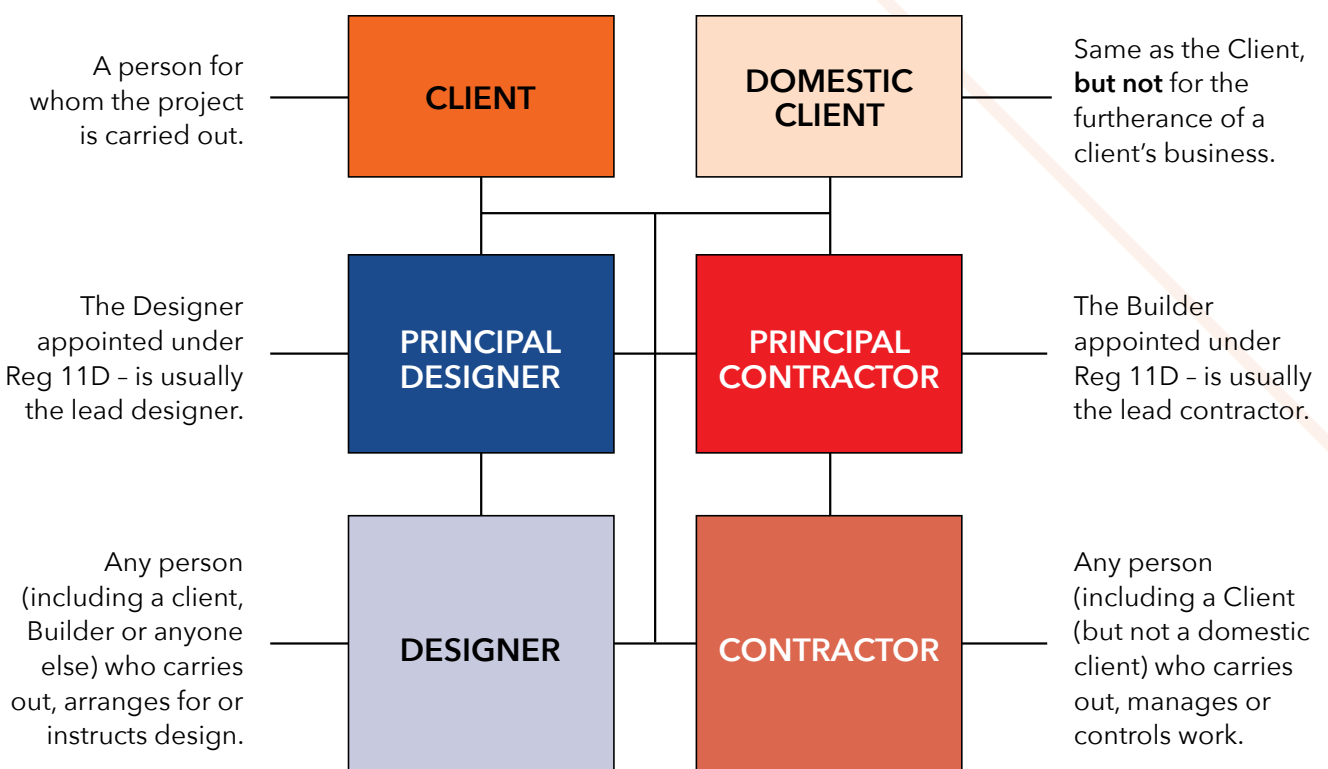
A person for whom the project is carried out.

CLIENT

DOMESTIC CLIENT

Same as the Client, **but not** for the furtherance of a client's business.

The Designer appointed under Reg 11D – is usually the lead designer.

PRINCIPAL DESIGNER

PRINCIPAL CONTRACTOR

The Builder appointed under Reg 11D – is usually the lead contractor.

Any person (including a client, Builder or anyone else) who carries out, arranges for or instructs design.

DESIGNER

CONTRACTOR

Any person (including a Client (but not a domestic client) who carries out, manages or controls work.